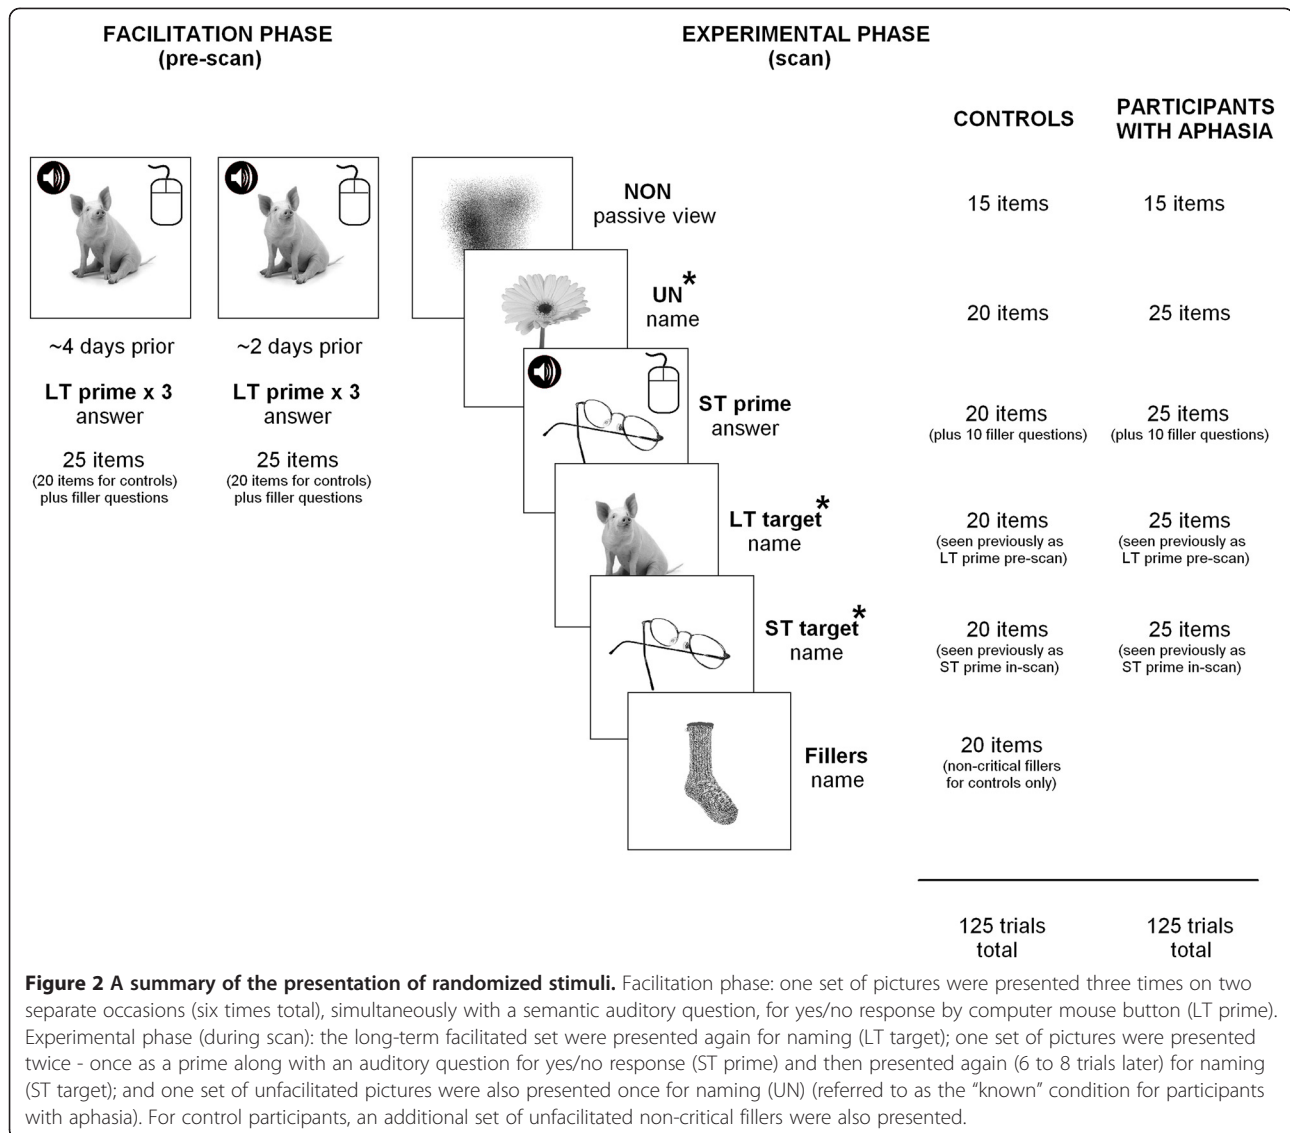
FACILITATION PHASE
(pre-scan)

~4 days prior

LT prime x 3
answer

25 items
(20 items for controls)
plus filler questions

~2 days prior

LT prime x 3
answer

25 items
(20 items for controls)
plus filler questions

EXPERIMENTAL PHASE
(scan)

| | | CONTROLS | PARTICIPANTS WITH APHASIA |
|---|---|---|---|
| NON | passive view | 15 items | 15 items |
| UN* | name | 20 items | 25 items |
| ST prime | answer | 20 items (plus 10 filler questions) | 25 items (plus 10 filler questions) |
| LT target* | name | 20 items (seen previously as LT prime pre-scan) | 25 items (seen previously as LT prime pre-scan) |
| ST target* | name | 20 items (seen previously as ST prime in-scan) | 25 items (seen previously as ST prime in-scan) |
| Fillers | name | 20 items (non-critical fillers for controls only) | |
| | | 125 trials total | 125 trials total |

**Figure 2 A summary of the presentation of randomized stimuli.** Facilitation phase: one set of pictures were presented three times on two separate occasions (six times total), simultaneously with a semantic auditory question, for yes/no response by computer mouse button (LT prime). Experimental phase (during scan): the long-term facilitated set were presented again for naming (LT target); one set of pictures were presented twice - once as a prime along with an auditory question for yes/no response (ST prime) and then presented again (6 to 8 trials later) for naming (ST target); and one set of unfacilitated pictures were also presented once for naming (UN) (referred to as the "known" condition for participants with aphasia). For control participants, an additional set of unfacilitated non-critical fillers were also presented.